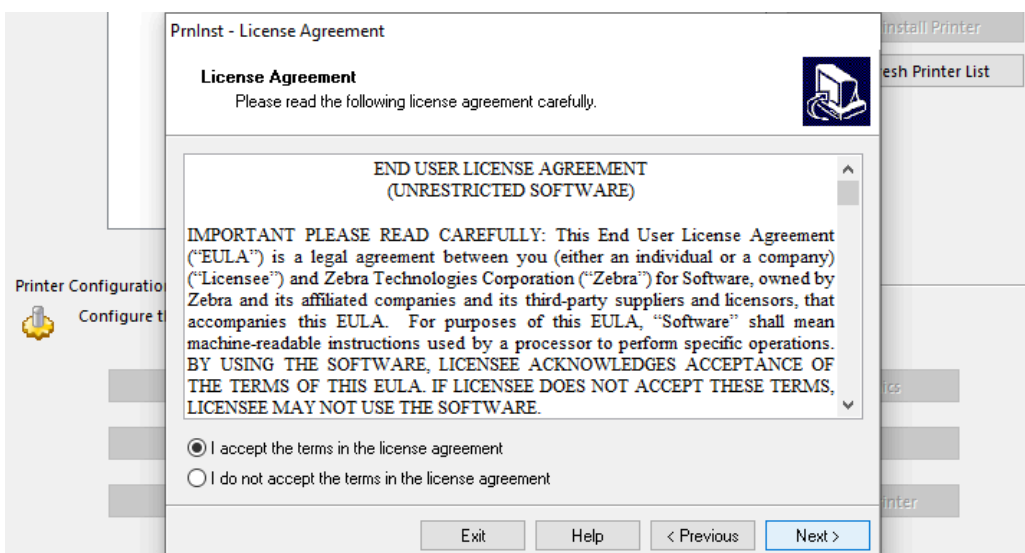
PrnInst - License Agreement

License Agreement
Please read the following license agreement carefully.

END USER LICENSE AGREEMENT
(UNRESTRICTED SOFTWARE)

IMPORTANT PLEASE READ CAREFULLY: This End User License Agreement ("EULA") is a legal agreement between you (either an individual or a company) ("Licensee") and Zebra Technologies Corporation ("Zebra") for Software, owned by Zebra and its affiliated companies and its third-party suppliers and licensors, that accompanies this EULA. For purposes of this EULA, "Software" shall mean machine-readable instructions used by a processor to perform specific operations. BY USING THE SOFTWARE, LICENSEE ACKNOWLEDGES ACCEPTANCE OF THE TERMS OF THIS EULA. IF LICENSEE DOES NOT ACCEPT THESE TERMS, LICENSEE MAY NOT USE THE SOFTWARE.

I accept the terms in the license agreement
I do not accept the terms in the license agreement

Exit
Help
< Previous
Next >

install Printer
esh Printer List
Printer Configuratio
Configure t
ics
inter